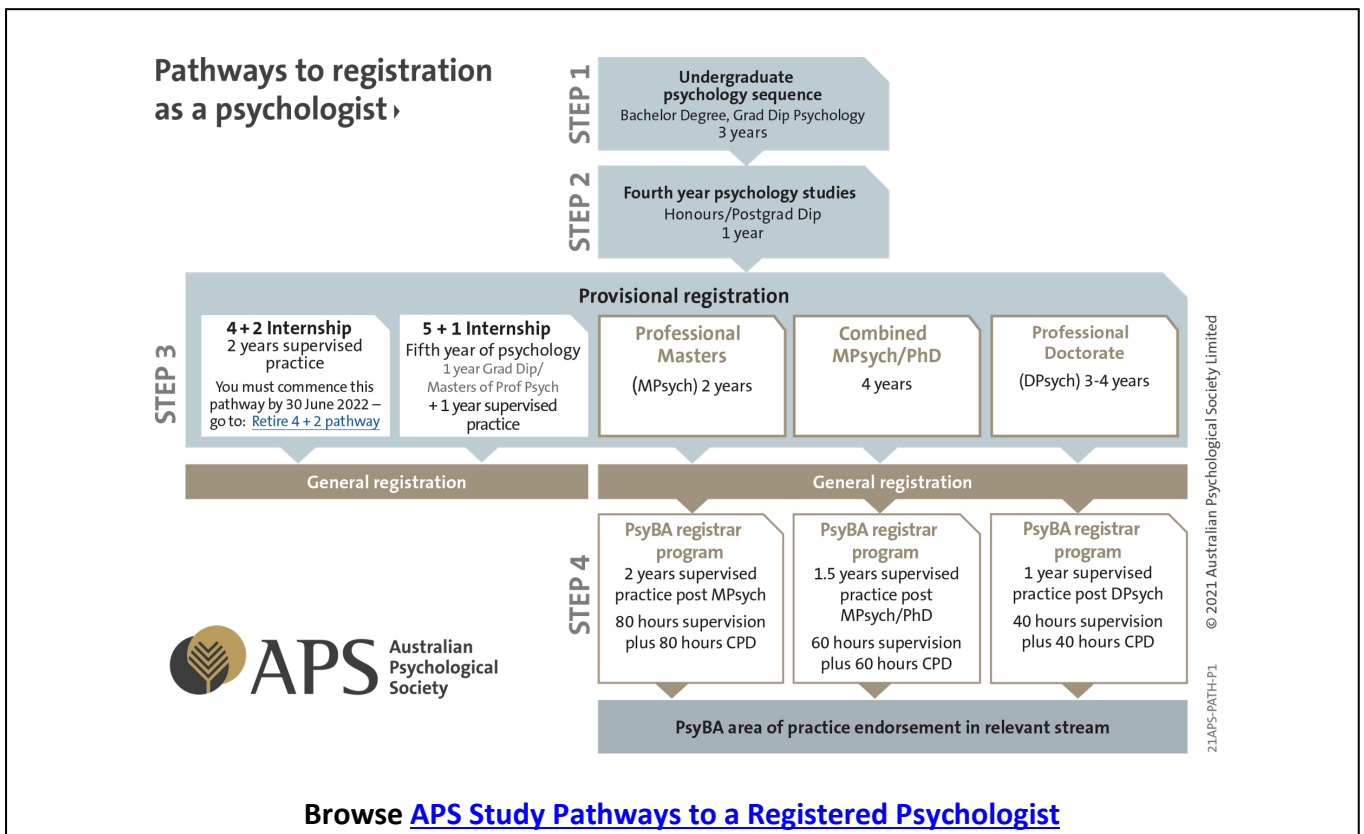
Pathways to registration as a psychologist ›

STEP 1

Undergraduate psychology sequence
Bachelor Degree, Grad Dip Psychology
3 years

STEP 2

Fourth year psychology studies
Honours/Postgrad Dip
1 year

STEP 3

Provisional registration

4 + 2 Internship
2 years supervised practice
You must commence this pathway by 30 June 2022 – go to: Retire 4 + 2 pathway

5 + 1 Internship
Fifth year of psychology
1 year Grad Dip/ Masters of Prof Psych
+ 1 year supervised practice

Professional Masters
(MPsych) 2 years

Combined MPsych/PhD
4 years

Professional Doctorate
(DPsych) 3-4 years

General registration

General registration

STEP 4

PsyBA registrar program
2 years supervised practice post MPsych
80 hours supervision plus 80 hours CPD

PsyBA registrar program
1.5 years supervised practice post MPsych/PhD
60 hours supervision plus 60 hours CPD

PsyBA registrar program
1 year supervised practice post DPsych
40 hours supervision plus 40 hours CPD

PsyBA area of practice endorsement in relevant stream

APS Australian Psychological Society

© 2021 Australian Psychological Society Limited

21APS-PATH-P1

Browse APS Study Pathways to a Registered Psychologist